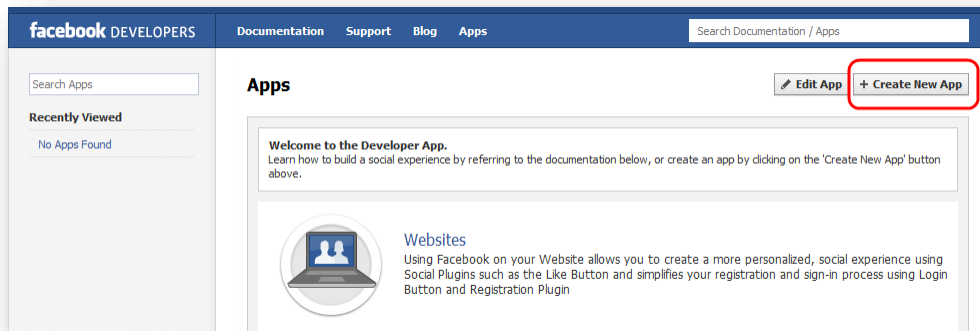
facebook DEVELOPERS

Documentation Support Blog Apps

Search Documentation / Apps

Search Apps

Recently Viewed

No Apps Found

Apps

Edit App

+ Create New App

Welcome to the Developer App.
Learn how to build a social experience by referring to the documentation below, or create an app by clicking on the 'Create New App' button above.

Websites
Using Facebook on your Website allows you to create a more personalized, social experience using Social Plugins such as the Like Button and simplifies your registration and sign-in process using Login Button and Registration Plugin